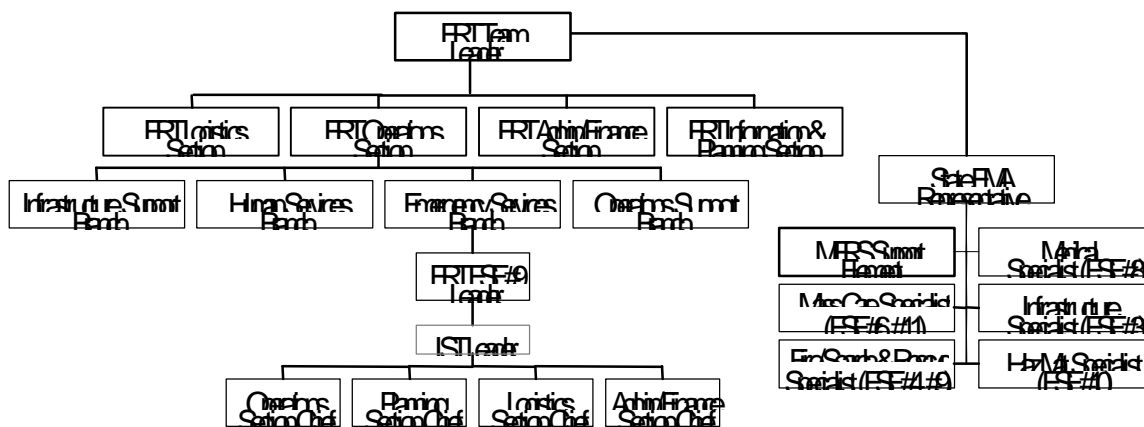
FRT Team Leader

FRT Logistics Section

FRT Operations Section

FRT Admin/Finance Section

FRT Information & Planning Section

Infrastructure Support Branch

Human Services Branch

Emergency Services Branch

Operations Support Branch

FRT ESF #9 Leader

IST Leader

Operations Section Chief

Planning Section Chief

Logistics Section Chief

Admin/Finance Section Chief

State EMA Representative

MERS Support Element

Medical Specialist (ESF #8)

Mass Care Specialist (ESF #6 #11)

Infrastructure Specialist (ESF #3)

Fire/Search & Rescue Specialist (ESF #4 #9)

HazMat Specialist (ESF #10)